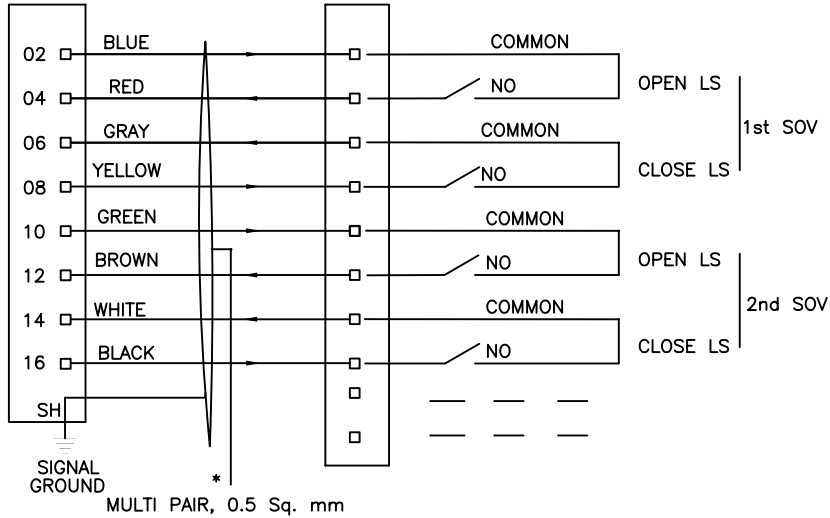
02 BLUE COMMON
04 RED NO OPEN LS
06 GRAY COMMON 1st SOV
08 YELLOW NO CLOSE LS
10 GREEN COMMON
12 BROWN NO OPEN LS
14 WHITE COMMON 2nd SOV
16 BLACK NO CLOSE LS
SH
SIGNAL GROUND
*
MULTI PAIR, 0.5 Sq. mm